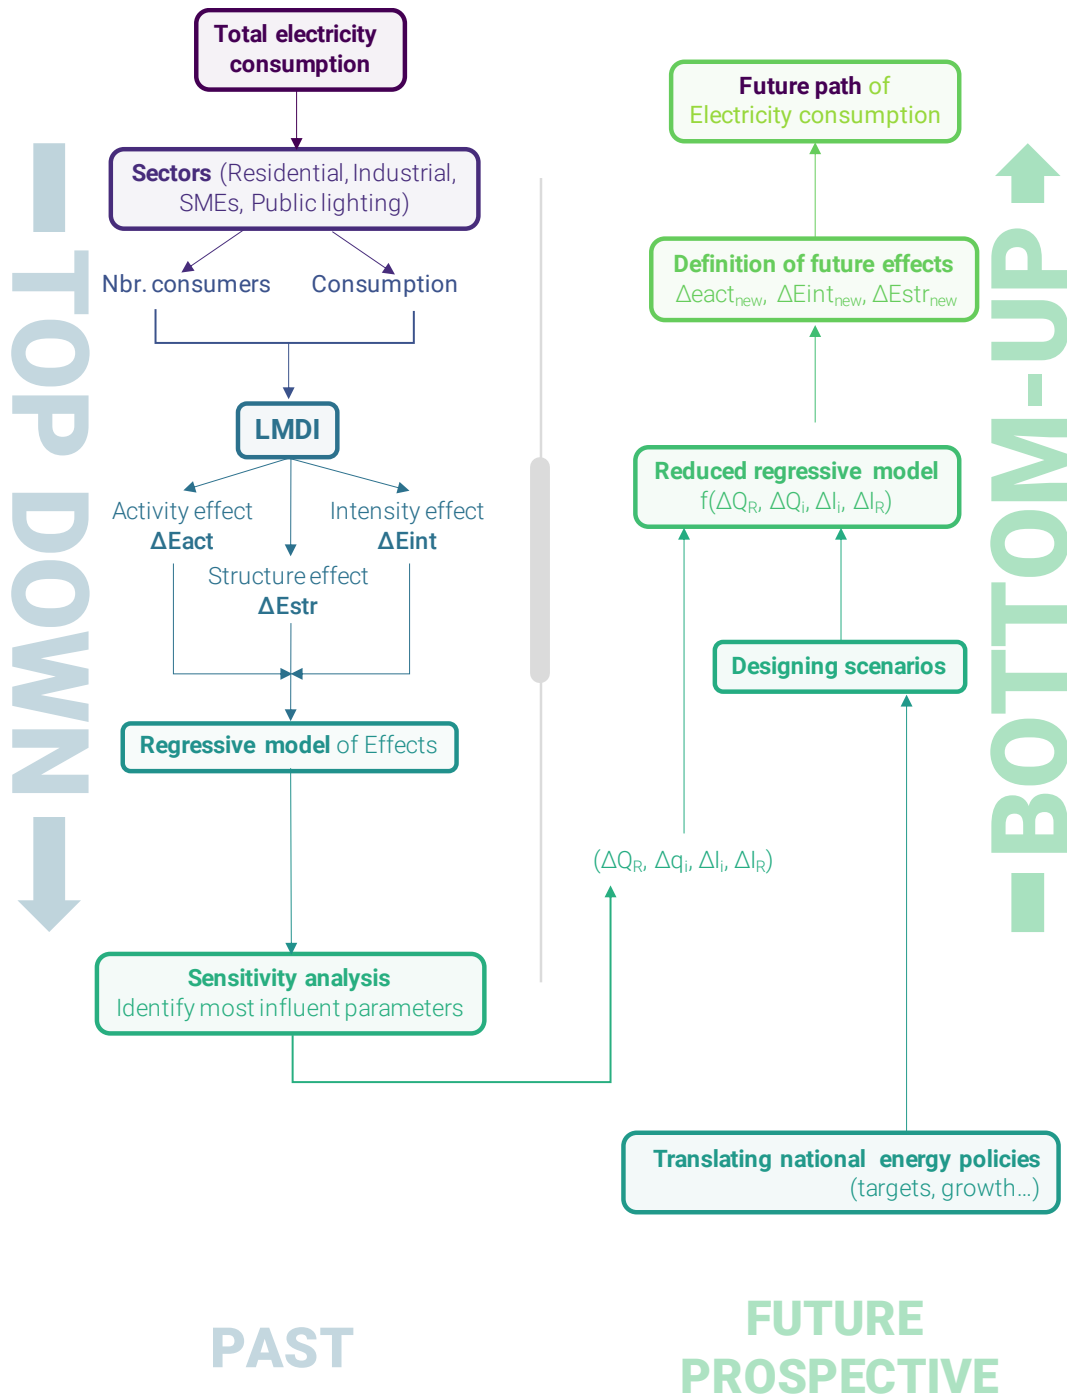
Total electricity consumption

Sectors (Residential, Industrial, SMEs, Public lighting)

Nbr. consumers

Consumption

LMDI

Activity effect
$\Delta$Eact

Intensity effect
$\Delta$Eint

Structure effect
$\Delta$Estr

Regressive model of Effects

Sensitivity analysis
Identify most influent parameters

TOP DOWN

PAST

Future path of Electricity consumption

Definition of future effects
$\Delta eact_{new}$, $\Delta Eint_{new}$, $\Delta Estr_{new}$

Reduced regressive model
f($\Delta Q_R$, $\Delta Q_i$, $\Delta I_i$, $\Delta I_R$)

Designing scenarios

($\Delta Q_R$, $\Delta q_i$, $\Delta I_i$, $\Delta I_R$)

Translating national energy policies
(targets, growth...)

BOTTOM-UP

FUTURE PROSPECTIVE